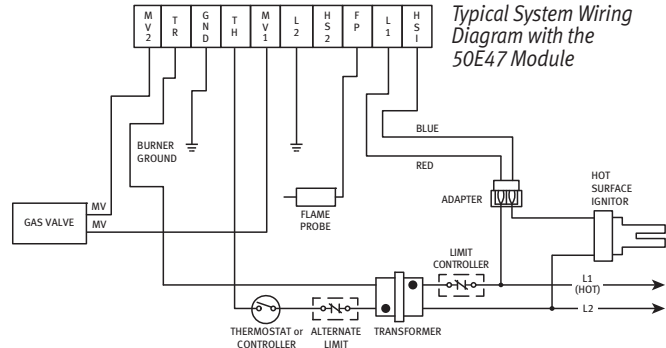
MV2 | TR | GND | TH | MV1 | L2 | HS2 | FP | L1 | HSI

Typical System Wiring Diagram with the 50E47 Module

BURNER GROUND

BLUE

RED

ADAPTER

HOT SURFACE IGNITOR

GAS VALVE

MV

MV

FLAME PROBE

LIMIT CONTROLLER

L1 (HOT)

L2

THERMOSTAT or CONTROLLER

ALTERNATE LIMIT

TRANSFORMER